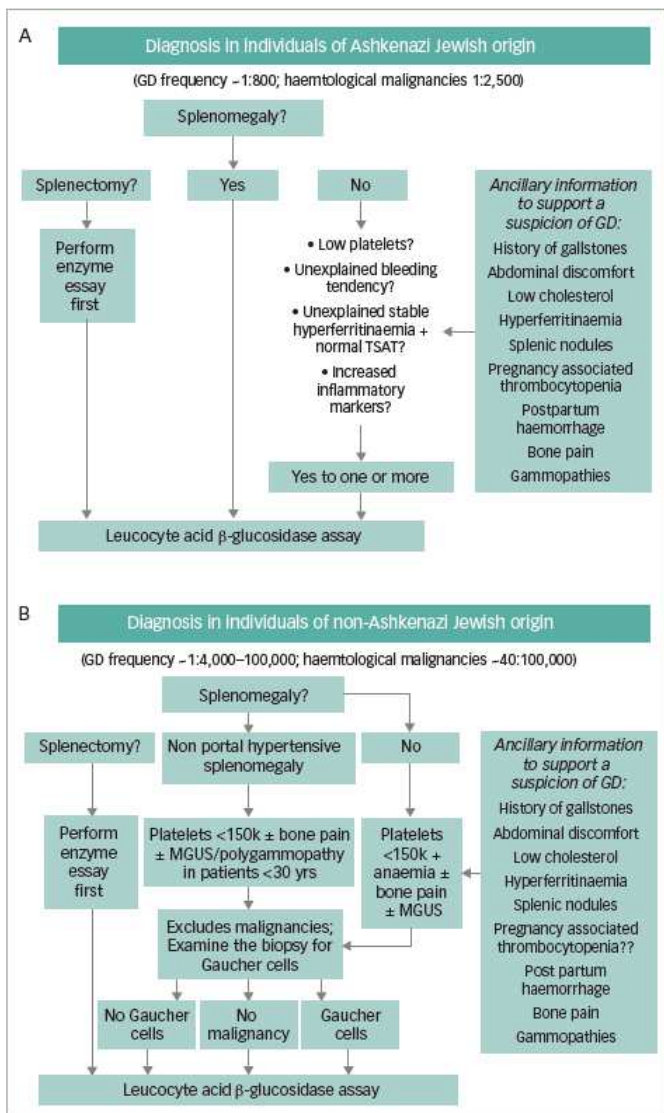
A

Diagnosis in individuals of Ashkenazi Jewish origin

(GD frequency ~1:800; haemtological malignancies 1:2,500)

Splenomegaly?

Splenectomy?

Yes

No

Perform enzyme essay first

• Low platelets?

• Unexplained bleeding tendency?

• Unexplained stable hyperferritinaemia + normal TSAT?

• Increased inflammatory markers?

Yes to one or more

*Ancillary information to support a suspicion of GD:*

History of gallstones

Abdominal discomfort

Low cholesterol

Hyperferritinaemia

Splenic nodules

Pregnancy associated thrombocytopenia

Postpartum haemorrhage

Bone pain

Gammopathies

Leucocyte acid β-glucosidase assay

B

Diagnosis in individuals of non-Ashkenazi Jewish origin

(GD frequency ~1:4,000–100,000; haemtological malignancies ~40:100,000)

Splenomegaly?

Splenectomy?

Non portal hypertensive splenomegaly

No

Perform enzyme essay first

Platelets <150k ± bone pain ± MGUS/polygammopathy in patients <30 yrs

Platelets <150k + anaemia ± bone pain ± MGUS

Excludes malignancies; Examine the biopsy for Gaucher cells

No Gaucher cells

No malignancy

Gaucher cells

*Ancillary information to support a suspicion of GD:*

History of gallstones

Abdominal discomfort

Low cholesterol

Hyperferritinaemia

Splenic nodules

Pregnancy associated thrombocytopenia??

Post partum haemorrhage

Bone pain

Gammopathies

Leucocyte acid β-glucosidase assay